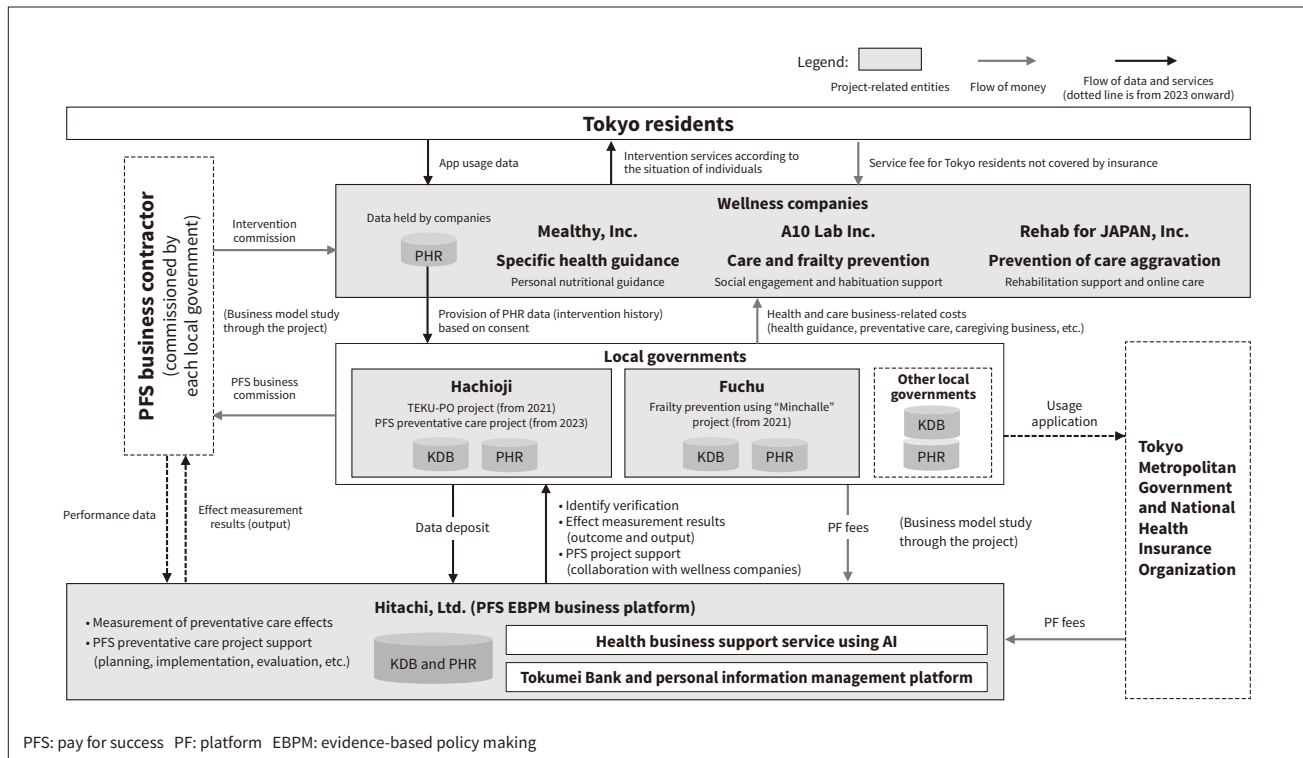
Legend: Project-related entities Flow of money Flow of data and services (dotted line is from 2023 onward)

Tokyo residents

App usage data

Intervention services according to the situation of individuals

Service fee for Tokyo residents not covered by insurance

PFS business contractor (commissioned by each local government)

Intervention commission

Wellness companies

Data held by companies

PHR

Mealthy, Inc.
Specific health guidance
Personal nutritional guidance

A10 Lab Inc.
Care and frailty prevention
Social engagement and habituation support

Rehab for JAPAN, Inc.
Prevention of care aggravation
Rehabilitation support and online care

(Business model study through the project)

Provision of PHR data (intervention history) based on consent

Health and care business-related costs (health guidance, preventative care, caregiving business, etc.)

PFS business commission

Local governments

Hachioji
TEKU-PO project (from 2021)
PFS preventative care project (from 2023)
KDB PHR

Fuchu
Frailty prevention using "Minchalle" project (from 2021)
KDB PHR

Other local governments
KDB
PHR

Usage application

Tokyo Metropolitan Government and National Health Insurance Organization

Performance data

Effect measurement results (output)

Data deposit

• Identify verification
• Effect measurement results (outcome and output)
• PFS project support (collaboration with wellness companies)

PF fees

(Business model study through the project)

Hitachi, Ltd. (PFS EBPM business platform)

• Measurement of preventative care effects
• PFS preventative care project support (planning, implementation, evaluation, etc.)

KDB and PHR

Health business support service using AI

Tokumei Bank and personal information management platform

PF fees

PFS: pay for success PF: platform EBPM: evidence-based policy making